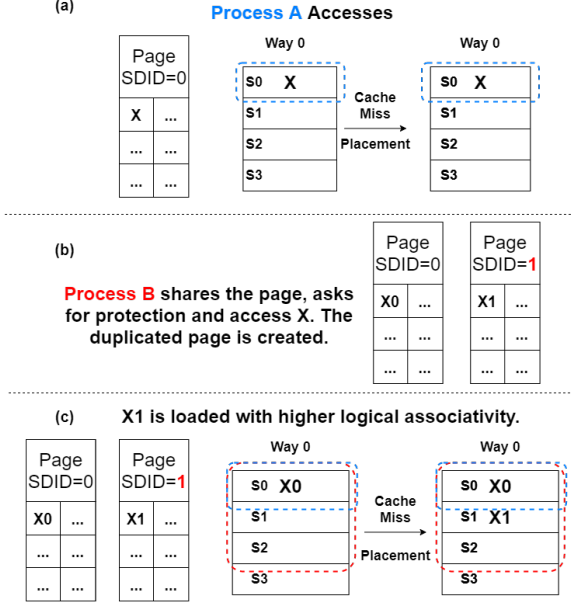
(a)

Process A Accesses

Page
SDID=0

| X | ... |
|---|---|
| ... | ... |
| ... | ... |

Way 0

S0 X
S1
S2
S3

Cache Miss
Placement

Way 0

S0 X
S1
S2
S3

(b)

Process B shares the page, asks for protection and access X. The duplicated page is created.

Page
SDID=0

| X0 | ... |
|---|---|
| ... | ... |
| ... | ... |

Page
SDID=1

| X1 | ... |
|---|---|
| ... | ... |
| ... | ... |

(c)

X1 is loaded with higher logical associativity.

Page
SDID=0

| X0 | ... |
|---|---|
| ... | ... |
| ... | ... |

Page
SDID=1

| X1 | ... |
|---|---|
| ... | ... |
| ... | ... |

Way 0

S0 X0
S1
S2
S3

Cache Miss
Placement

Way 0

S0 X0
S1 X1
S2
S3